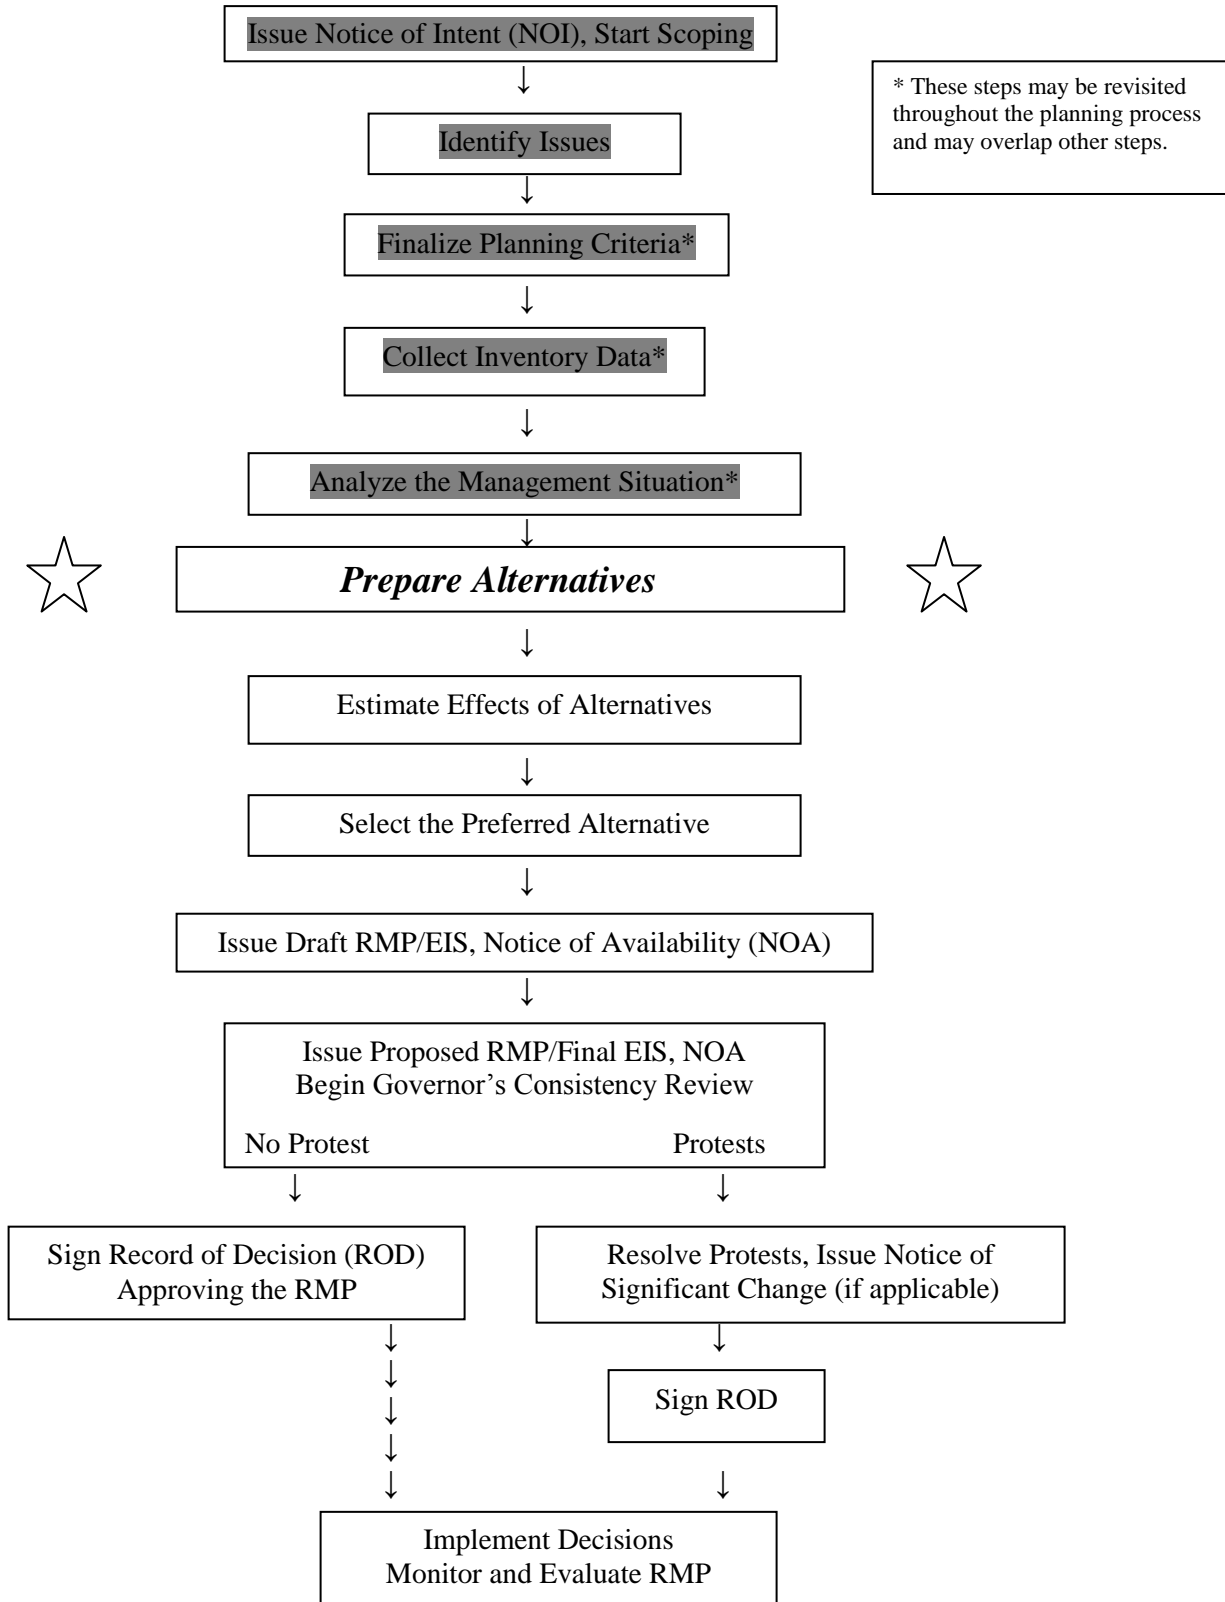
Issue Notice of Intent (NOI), Start Scoping

* These steps may be revisited throughout the planning process and may overlap other steps.

Identify Issues

Finalize Planning Criteria*

Collect Inventory Data*

Analyze the Management Situation*

Prepare Alternatives

Estimate Effects of Alternatives

Select the Preferred Alternative

Issue Draft RMP/EIS, Notice of Availability (NOA)

Issue Proposed RMP/Final EIS, NOA
Begin Governor's Consistency Review

No Protest

Protests

Sign Record of Decision (ROD)
Approving the RMP

Resolve Protests, Issue Notice of Significant Change (if applicable)

Sign ROD

Implement Decisions
Monitor and Evaluate RMP